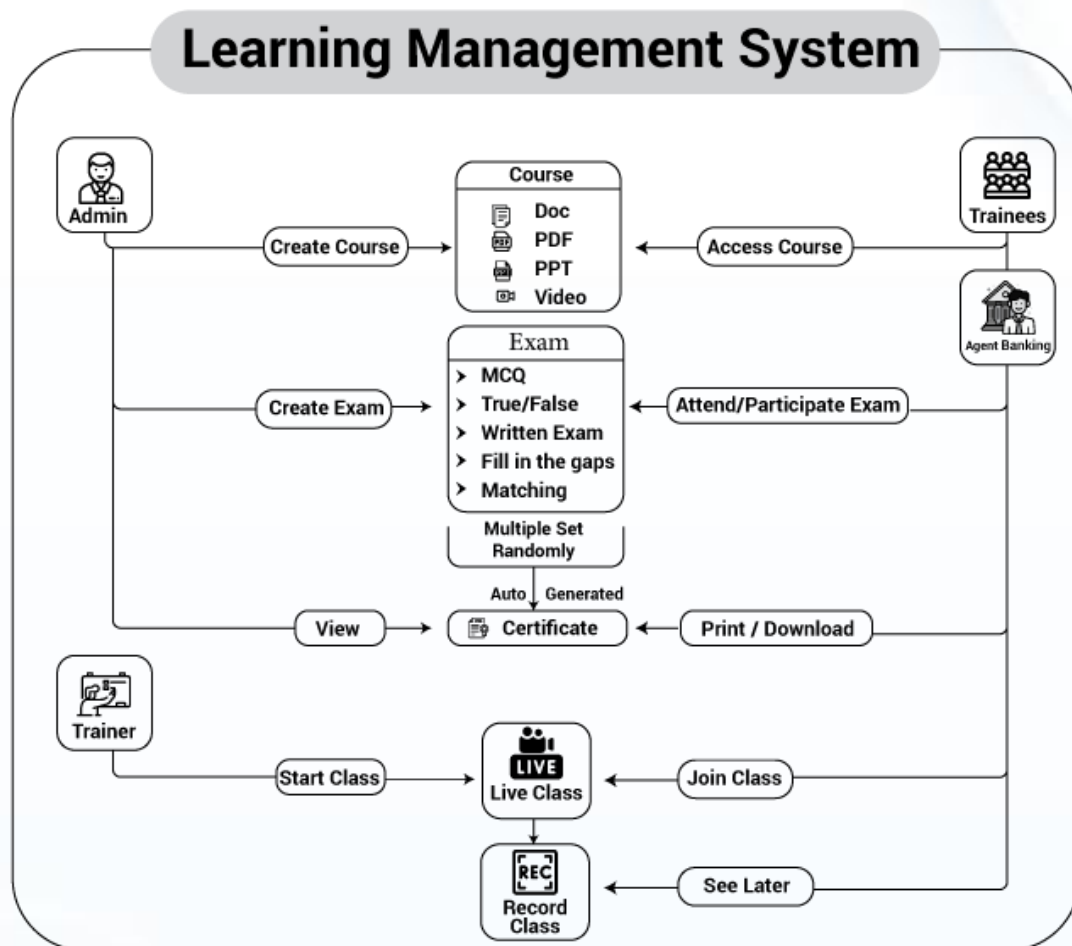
Learning Management System

Admin

Create Course

Course
Doc
PDF
PPT
Video

Access Course

Trainees

Agent Banking

Create Exam

Exam
MCQ
True/False
Written Exam
Fill in the gaps
Matching

Multiple Set Randomly

Attend/Participate Exam

Auto Generated

View

Certificate

Print / Download

Trainer

Start Class

LIVE
Live Class

Join Class

REC
Record Class

See Later